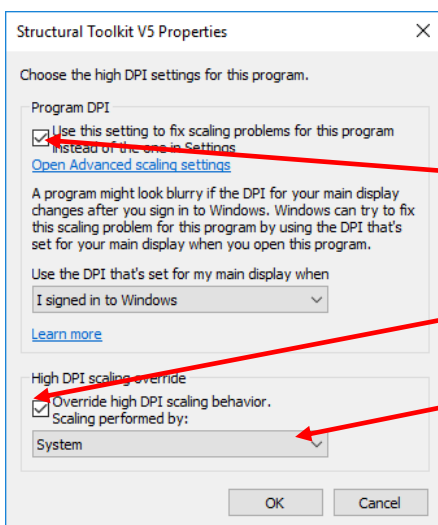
Structural Toolkit V5 Properties

Choose the high DPI settings for this program.

Program DPI

Use this setting to fix scaling problems for this program instead of the one in Settings

Open Advanced scaling settings

A program might look blurry if the DPI for your main display changes after you sign in to Windows. Windows can try to fix this scaling problem for this program by using the DPI that's set for your main display when you open this program.

Use the DPI that's set for my main display when

I signed in to Windows

Learn more

High DPI scaling override

Override high DPI scaling behavior. Scaling performed by:

System

OK

Cancel